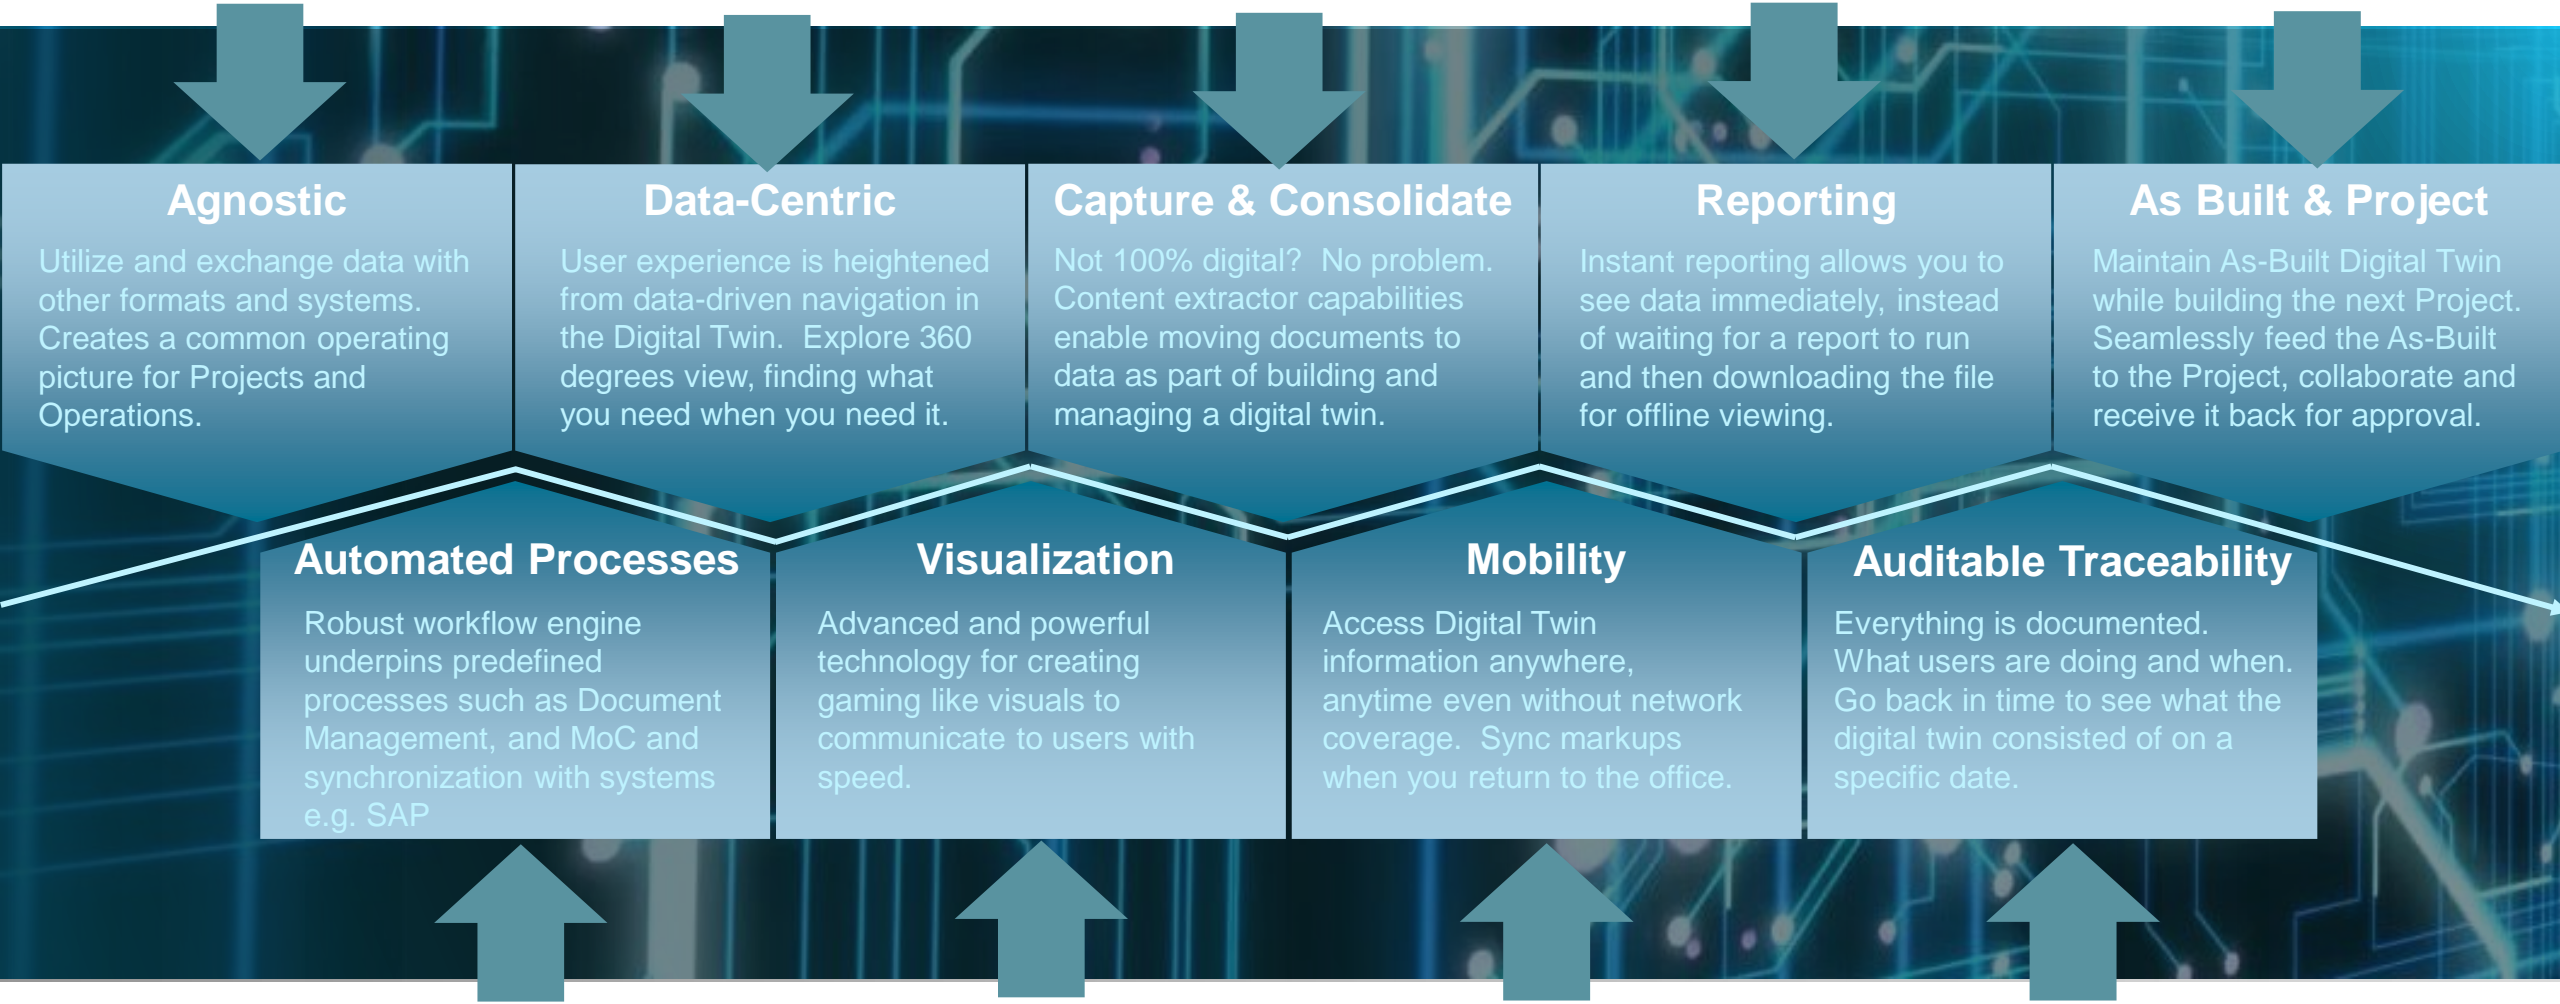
Agnostic

Utilize and exchange data with other formats and systems. Creates a common operating picture for Projects and Operations.

Data-Centric

User experience is heightened from data-driven navigation in the Digital Twin. Explore 360 degrees view, finding what you need when you need it.

Capture & Consolidate

Not 100% digital? No problem. Content extractor capabilities enable moving documents to data as part of building and managing a digital twin.

Reporting

Instant reporting allows you to see data immediately, instead of waiting for a report to run and then downloading the file for offline viewing.

As Built & Project

Maintain As-Built Digital Twin while building the next Project. Seamlessly feed the As-Built to the Project, collaborate and receive it back for approval.

Automated Processes

Robust workflow engine underpins predefined processes such as Document Management, and MoC and synchronization with systems e.g. SAP

Visualization

Advanced and powerful technology for creating gaming like visuals to communicate to users with speed.

Mobility

Access Digital Twin information anywhere, anytime even without network coverage. Sync markups when you return to the office.

Auditable Traceability

Everything is documented. What users are doing and when. Go back in time to see what the digital twin consisted of on a specific date.